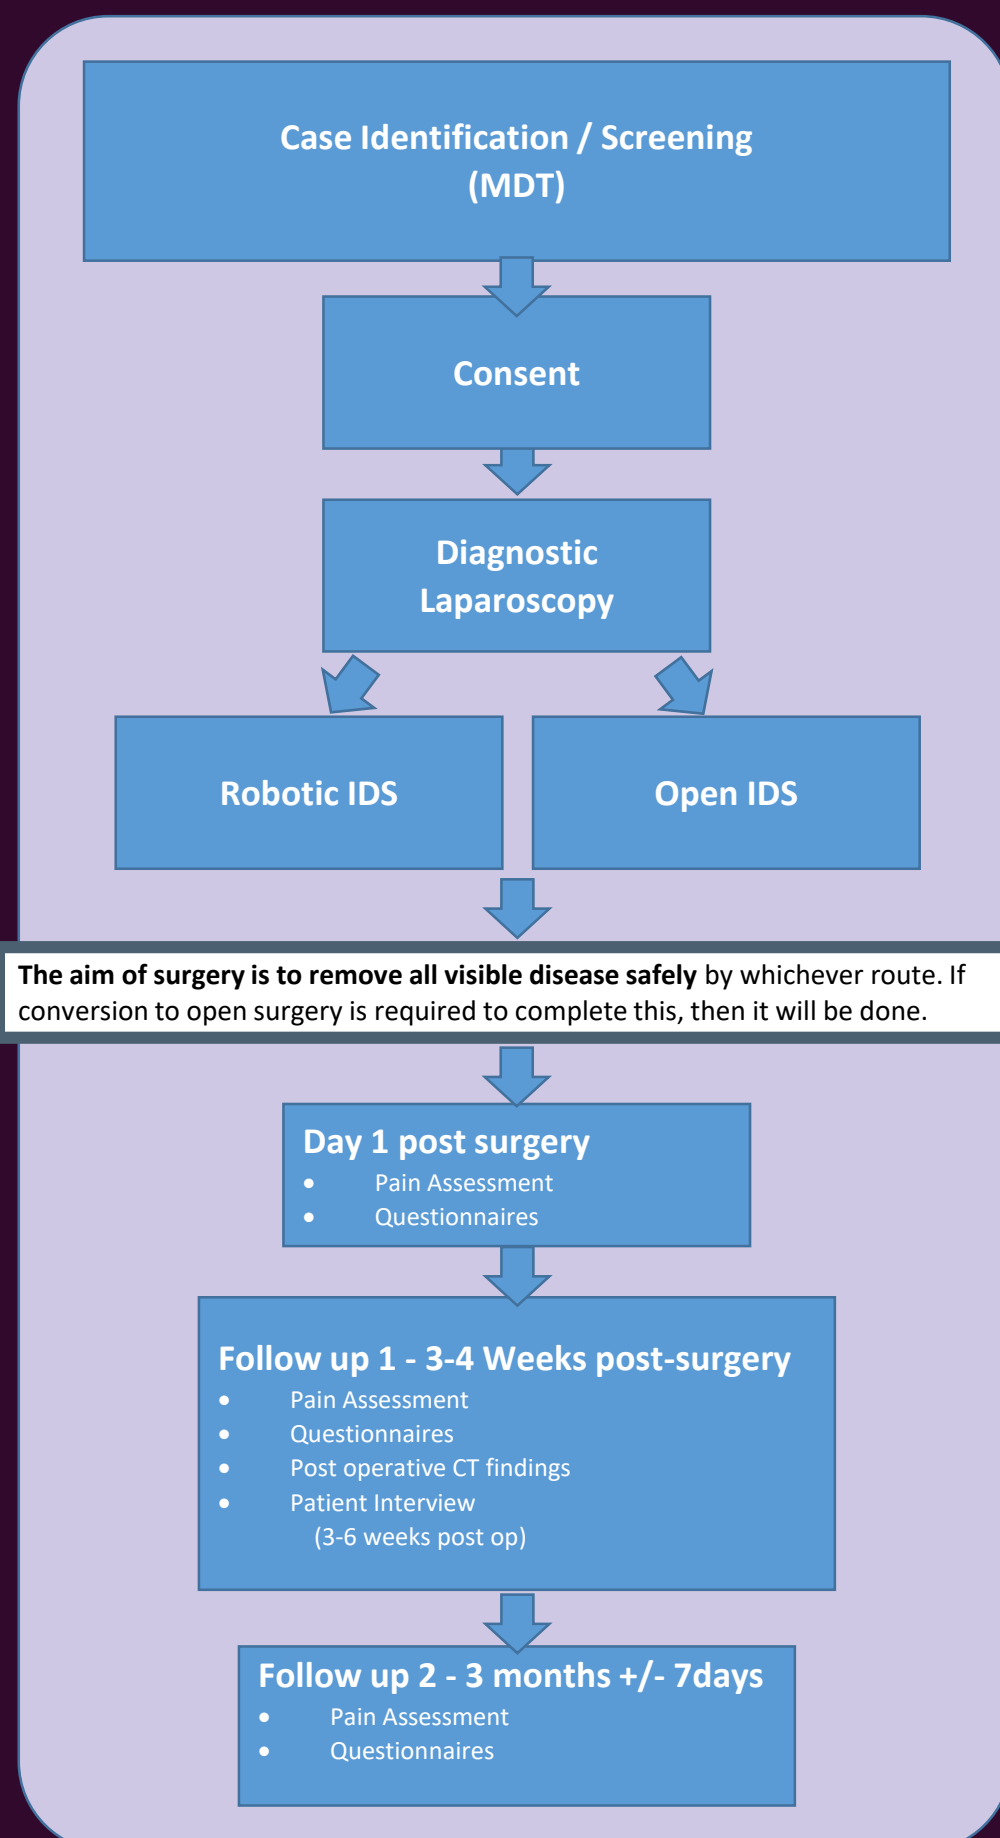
Case Identification / Screening
(MDT)

Consent

Diagnostic Laparoscopy

Robotic IDS

Open IDS

**The aim of surgery is to remove all visible disease safely** by whichever route. If conversion to open surgery is required to complete this, then it will be done.

Day 1 post surgery
- Pain Assessment
- Questionnaires

Follow up 1 - 3-4 Weeks post-surgery
- Pain Assessment
- Questionnaires
- Post operative CT findings
- Patient Interview
(3-6 weeks post op)

Follow up 2 - 3 months +/- 7days
- Pain Assessment
- Questionnaires